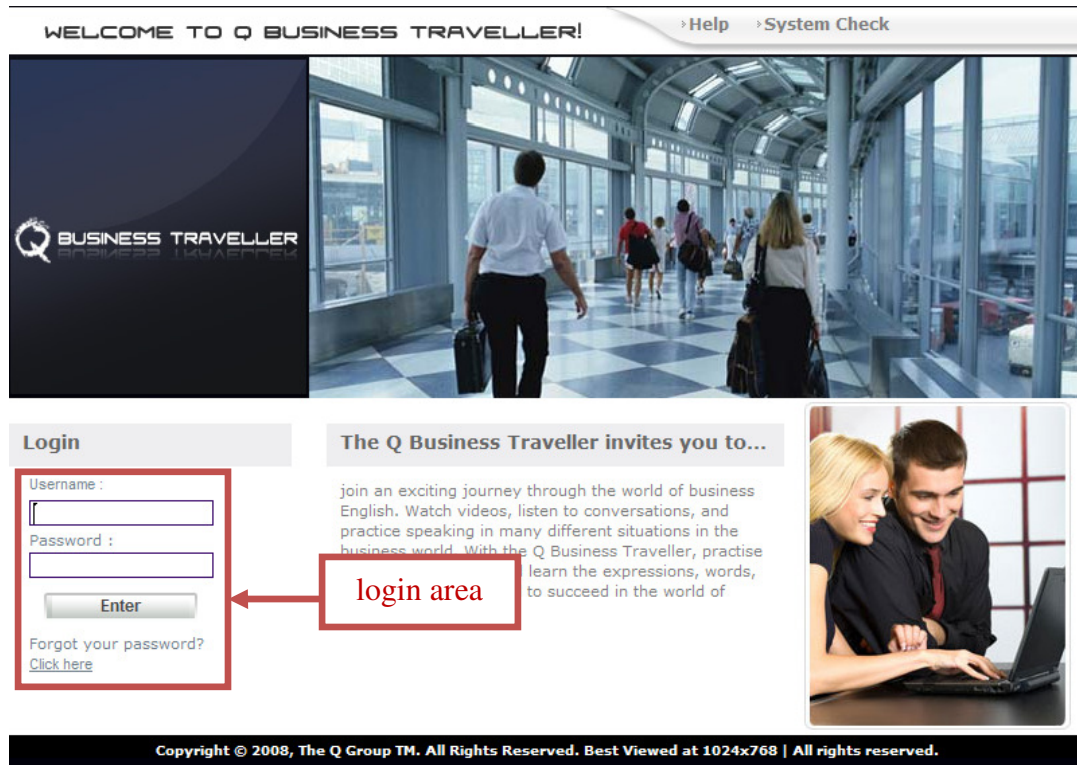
WELCOME TO Q BUSINESS TRAVELLER!

›Help ›System Check

Q BUSINESS TRAVELLER

Login

Username :

Password :

Enter

Forgot your password?
Click here

The Q Business Traveller invites you to...

join an exciting journey through the world of business English. Watch videos, listen to conversations, and practice speaking in many different situations in the business world. With the Q Business Traveller, practise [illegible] learn the expressions, words, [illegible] to succeed in the world of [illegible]

login area

Copyright © 2008, The Q Group TM. All Rights Reserved. Best Viewed at 1024x768 | All rights reserved.